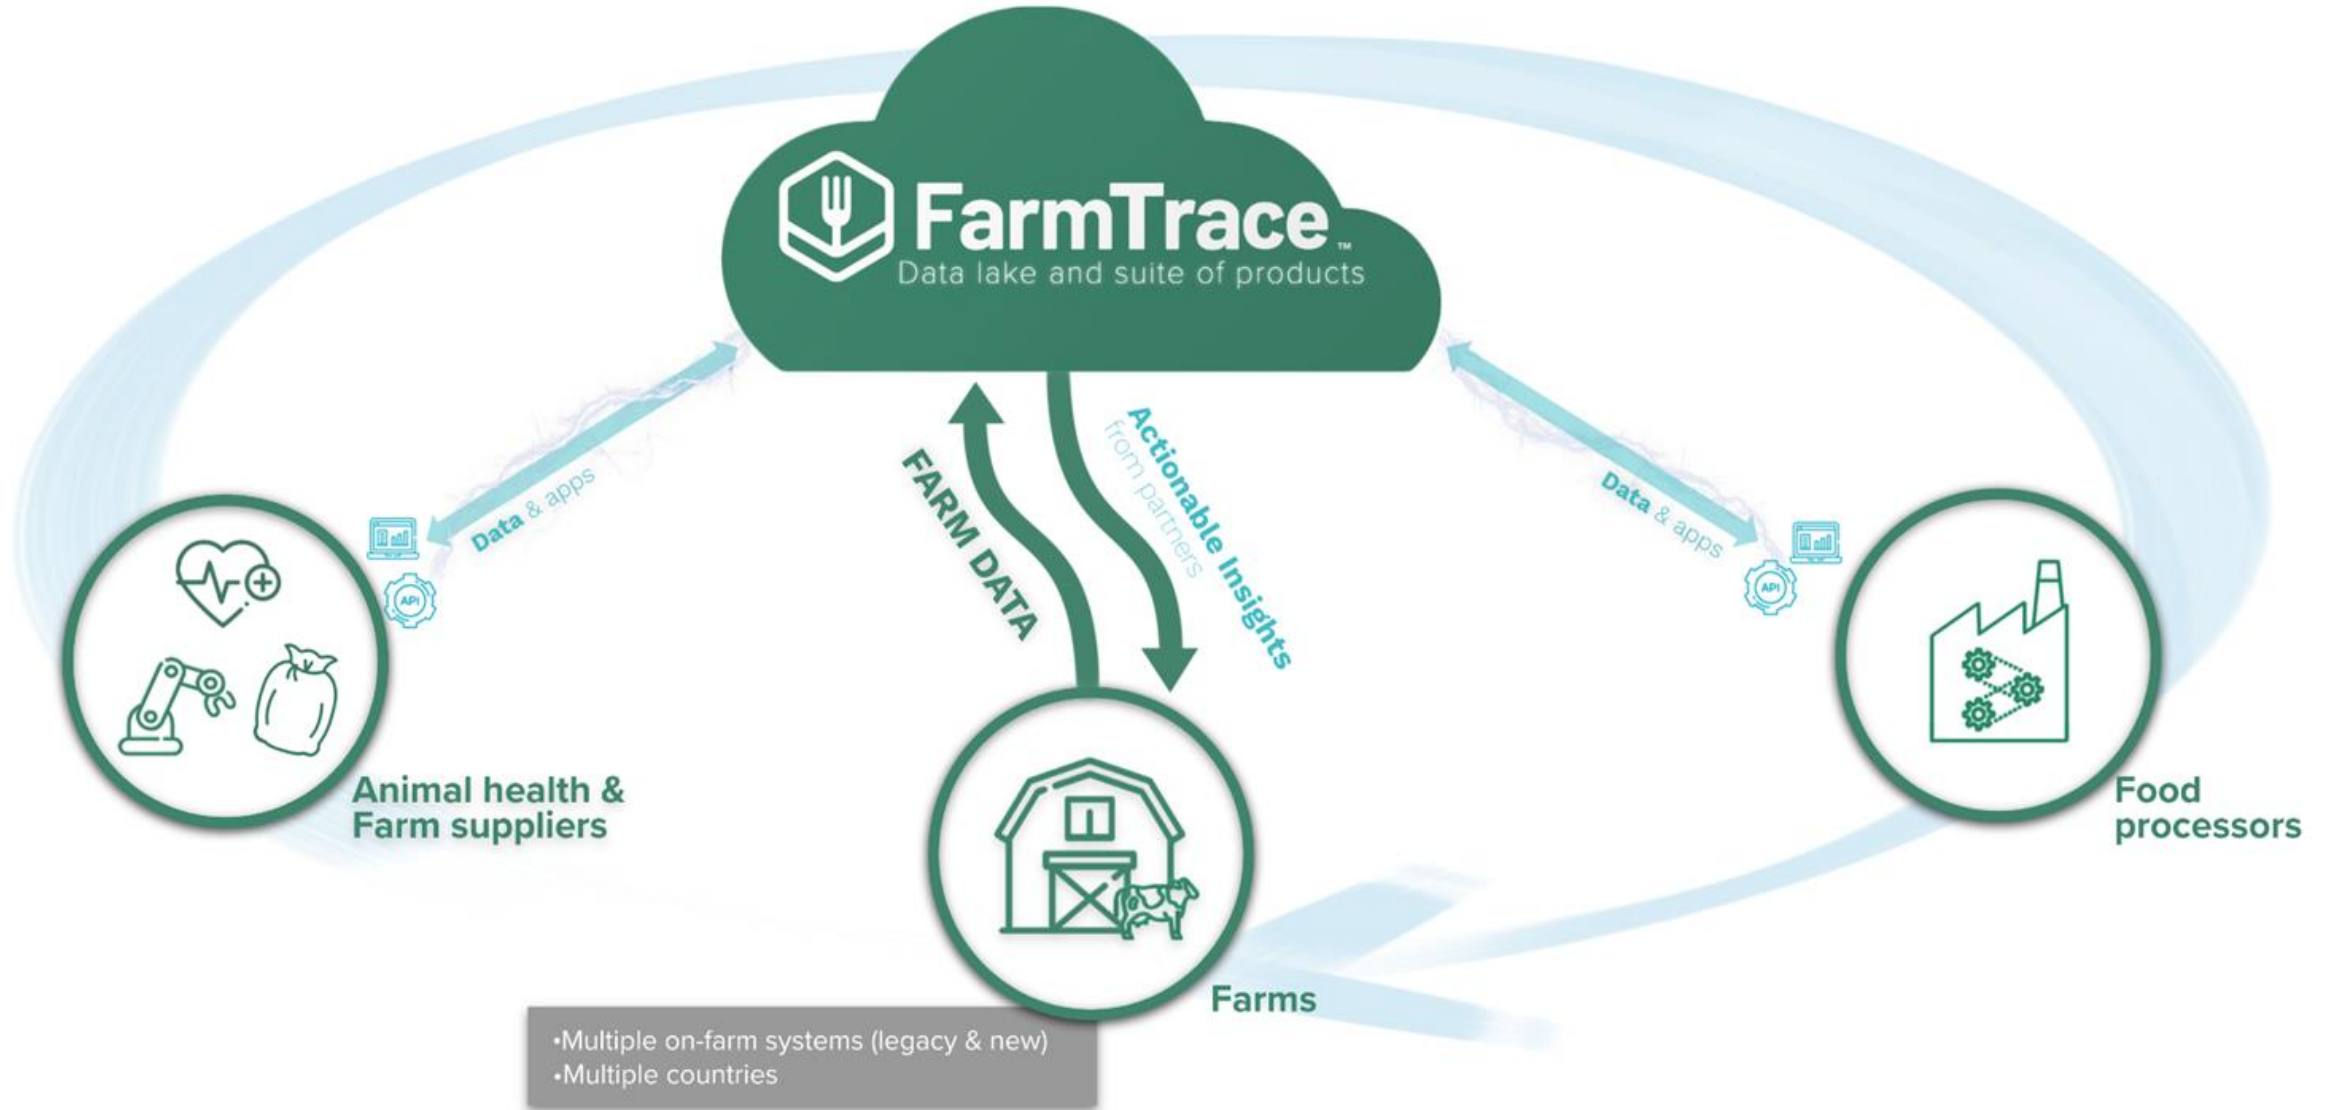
FarmTrace™
Data lake and suite of products

Data & apps

API

FARM DATA

Actionable Insights
from partners

Data & apps

API

Animal health &
Farm suppliers

Farms

Food
processors

•Multiple on-farm systems (legacy & new)
•Multiple countries